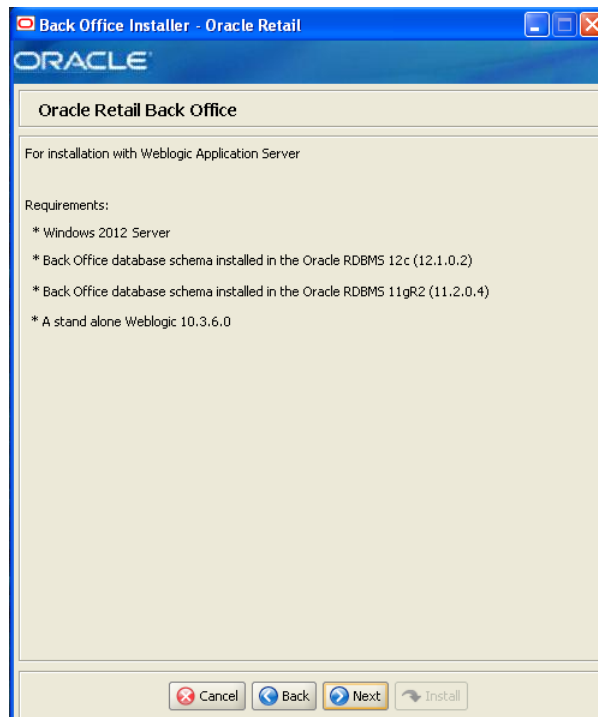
Back Office Installer - Oracle Retail

ORACLE

Oracle Retail Back Office

For installation with Weblogic Application Server

Requirements:

* Windows 2012 Server

* Back Office database schema installed in the Oracle RDBMS 12c (12.1.0.2)

* Back Office database schema installed in the Oracle RDBMS 11gR2 (11.2.0.4)

* A stand alone Weblogic 10.3.6.0

Cancel Back Next Install